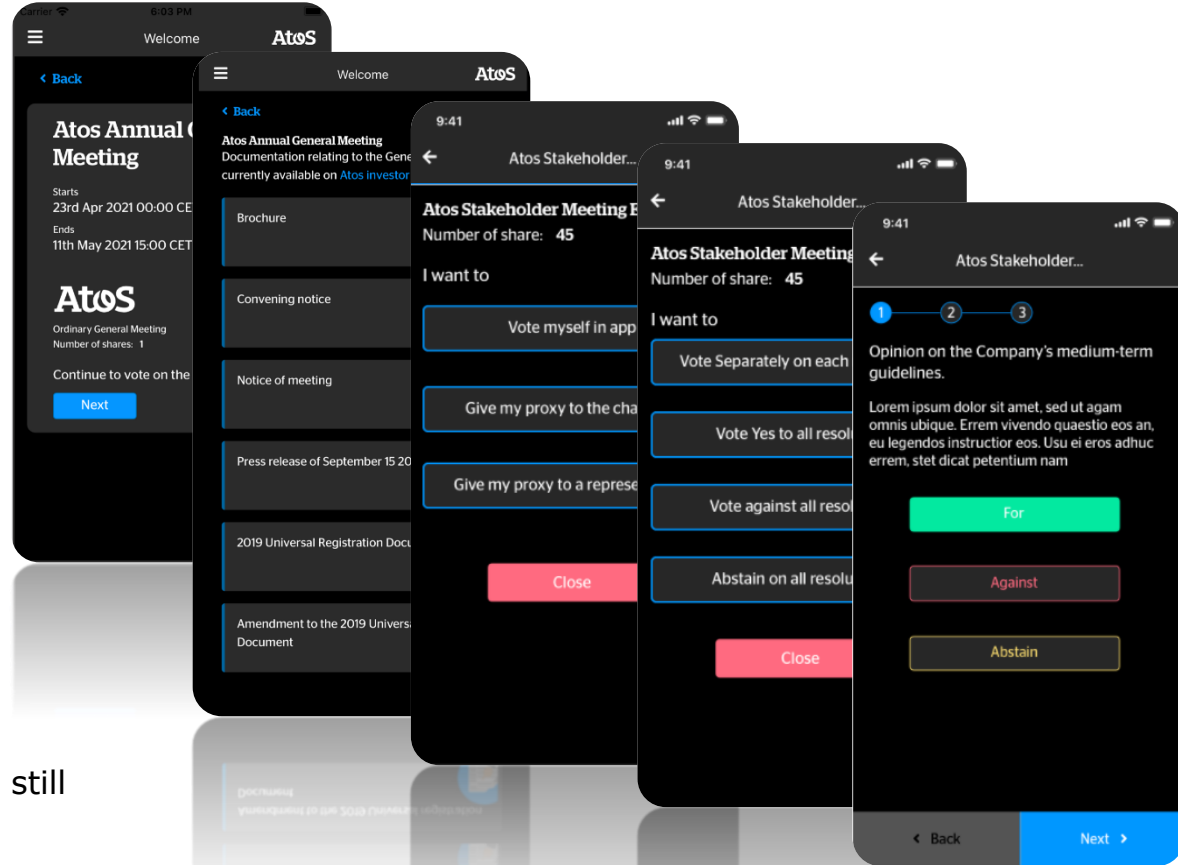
Carrier 6:03 PM

Welcome Atos

< Back

Atos Annual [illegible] Meeting

Starts
23rd Apr 2021 00:00 CE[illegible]

Ends
11th May 2021 15:00 CET

Atos

Ordinary General Meeting
Number of shares: 1

Continue to vote on the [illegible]

Next

Welcome Atos

< Back

Atos Annual General Meeting
Documentation relating to the Gene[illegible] currently available on Atos investor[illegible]

Brochure

Convening notice

Notice of meeting

Press release of September 15 20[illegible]

2019 Universal Registration Docu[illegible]

Amendment to the 2019 Universa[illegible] Document

9:41

Atos Stakeholder...

Atos Stakeholder Meeting E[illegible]
Number of share: 45

I want to

Vote myself in app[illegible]

Give my proxy to the cha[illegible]

Give my proxy to a represe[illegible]

Close

9:41

Atos Stakeholder...

Atos Stakeholder Meeting
Number of share: 45

I want to

Vote Separately on each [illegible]

Vote Yes to all resol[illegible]

Vote against all reso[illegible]

Abstain on all resolu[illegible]

Close

9:41

Atos Stakeholder...

1 2 3

Opinion on the Company's medium-term guidelines.

Lorem ipsum dolor sit amet, sed ut agam omnis ubique. Errem vivendo quaestio eos an, eu legendos instructior eos. Usu ei eros adhuc errem, stet dicat petentium nam

For

Against

Abstain

< Back

Next >

still